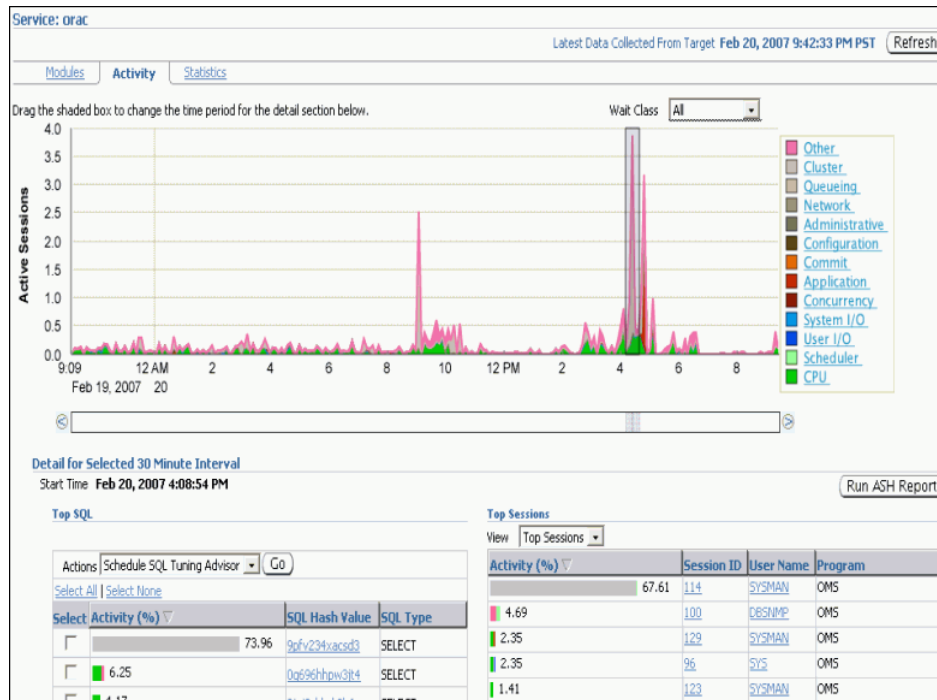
Service: orac

Latest Data Collected From Target Feb 20, 2007 9:42:33 PM PST Refresh

Modules Activity Statistics

Drag the shaded box to change the time period for the detail section below.

Wait Class All

4.0
3.5
3.0
2.5
2.0
1.5
1.0
0.5
0.0

Active Sessions

9:09 12 AM 2 4 6 8 10 12 PM 2 4 6 8
Feb 19, 2007 20

Other
Cluster
Queueing
Network
Administrative
Configuration
Commit
Application
Concurrency
System I/O
User I/O
Scheduler
CPU

Detail for Selected 30 Minute Interval

Start Time Feb 20, 2007 4:08:54 PM

Run ASH Report

Top SQL

Actions Schedule SQL Tuning Advisor Go

Select All | Select None

| Select | Activity (%) | SQL Hash Value | SQL Type |
|---|---|---|---|
| | 73.96 | 9pfv234xacsd3 | SELECT |
| | 6.25 | 0g696hhpw3jt4 | SELECT |
| | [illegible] | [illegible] | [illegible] |

Top Sessions

View Top Sessions

| Activity (%) | Session ID | User Name | Program |
|---|---|---|---|
| 67.61 | 114 | SYSMAN | OMS |
| 4.69 | 100 | DBSNMP | OMS |
| 2.35 | 129 | SYSMAN | OMS |
| 2.35 | 96 | SYS | OMS |
| 1.41 | 123 | SYSMAN | OMS |